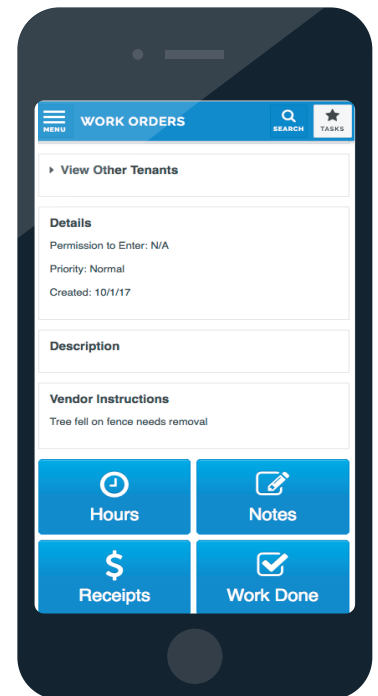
MENU WORK ORDERS SEARCH TASKS

View Other Tenants

Details

Permission to Enter: N/A

Priority: Normal

Created: 10/1/17

Description

Vendor Instructions

Tree fell on fence needs removal

Hours

Notes

$

Receipts

Work Done